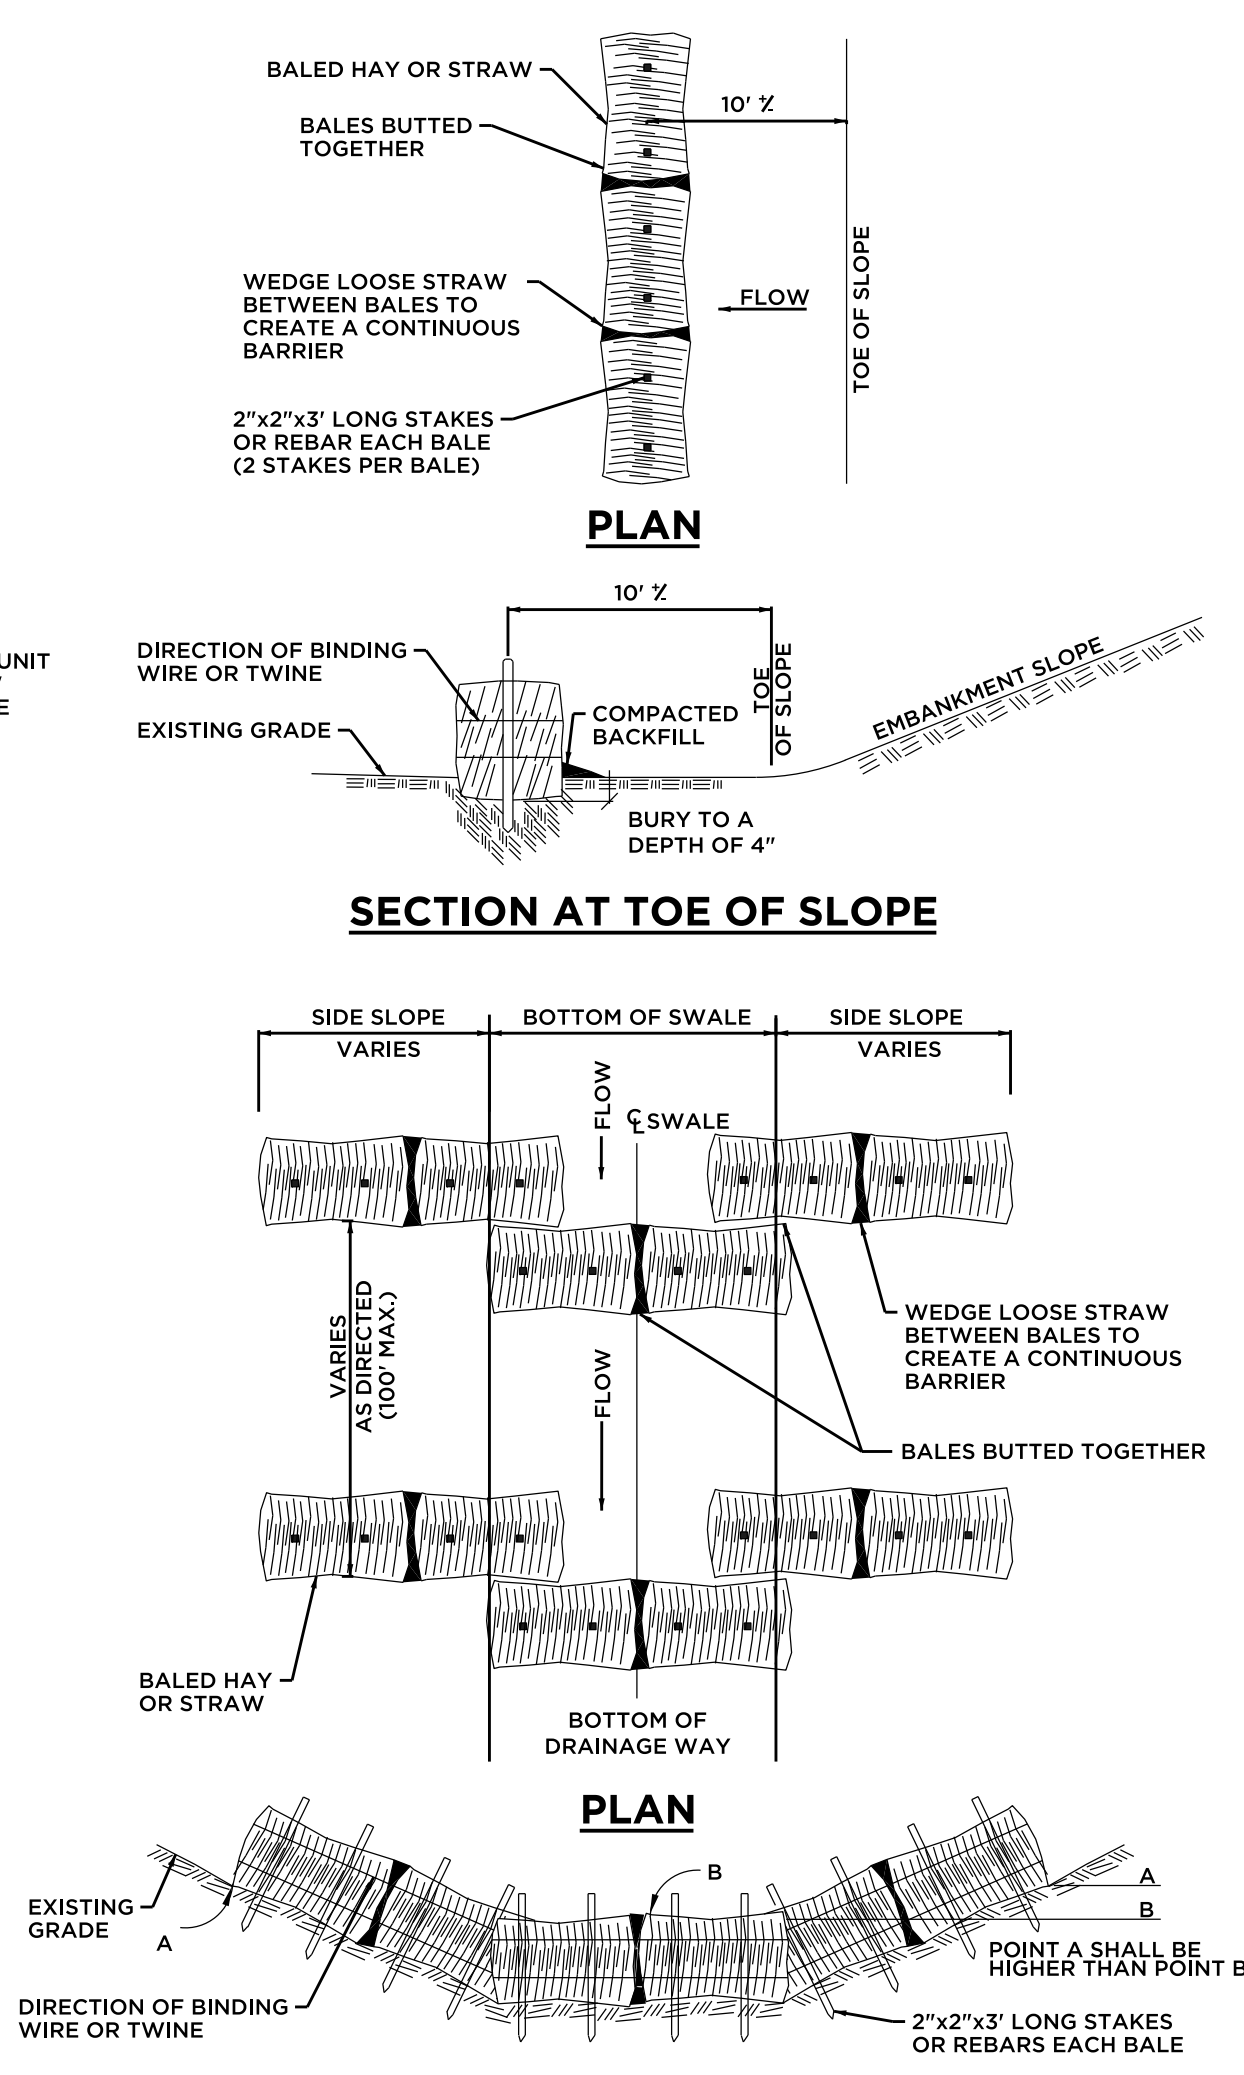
BALED HAY OR STRAW

BALES BUTTED TOGETHER

10' ±

WEDGE LOOSE STRAW BETWEEN BALES TO CREATE A CONTINUOUS BARRIER

FLOW

TOE OF SLOPE

2"x2"x3' LONG STAKES OR REBAR EACH BALE (2 STAKES PER BALE)

PLAN

UNIT

E

10' ±

DIRECTION OF BINDING WIRE OR TWINE

EXISTING GRADE

COMPACTED BACKFILL

TOE OF SLOPE

EMBANKMENT SLOPE

BURY TO A DEPTH OF 4"

SECTION AT TOE OF SLOPE

SIDE SLOPE
VARIES

BOTTOM OF SWALE

SIDE SLOPE
VARIES

FLOW

℄ SWALE

VARIES AS DIRECTED (100' MAX.)

WEDGE LOOSE STRAW BETWEEN BALES TO CREATE A CONTINUOUS BARRIER

FLOW

BALES BUTTED TOGETHER

BALED HAY OR STRAW

BOTTOM OF DRAINAGE WAY

PLAN

B

A

B

EXISTING GRADE

A

POINT A SHALL BE HIGHER THAN POINT B

DIRECTION OF BINDING WIRE OR TWINE

2"x2"x3' LONG STAKES OR REBARS EACH BALE